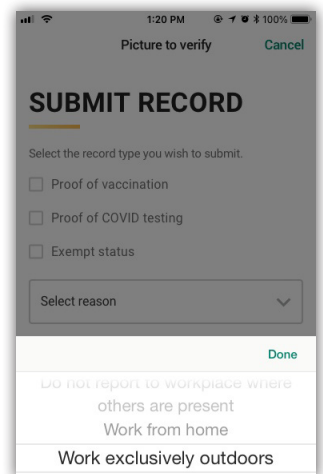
1:20 PM 100%

Picture to verify Cancel

SUBMIT RECORD

Select the record type you wish to submit.

Proof of vaccination

Proof of COVID testing

Exempt status

Select reason

Done

Do not report to workplace where others are present

Work from home

Work exclusively outdoors